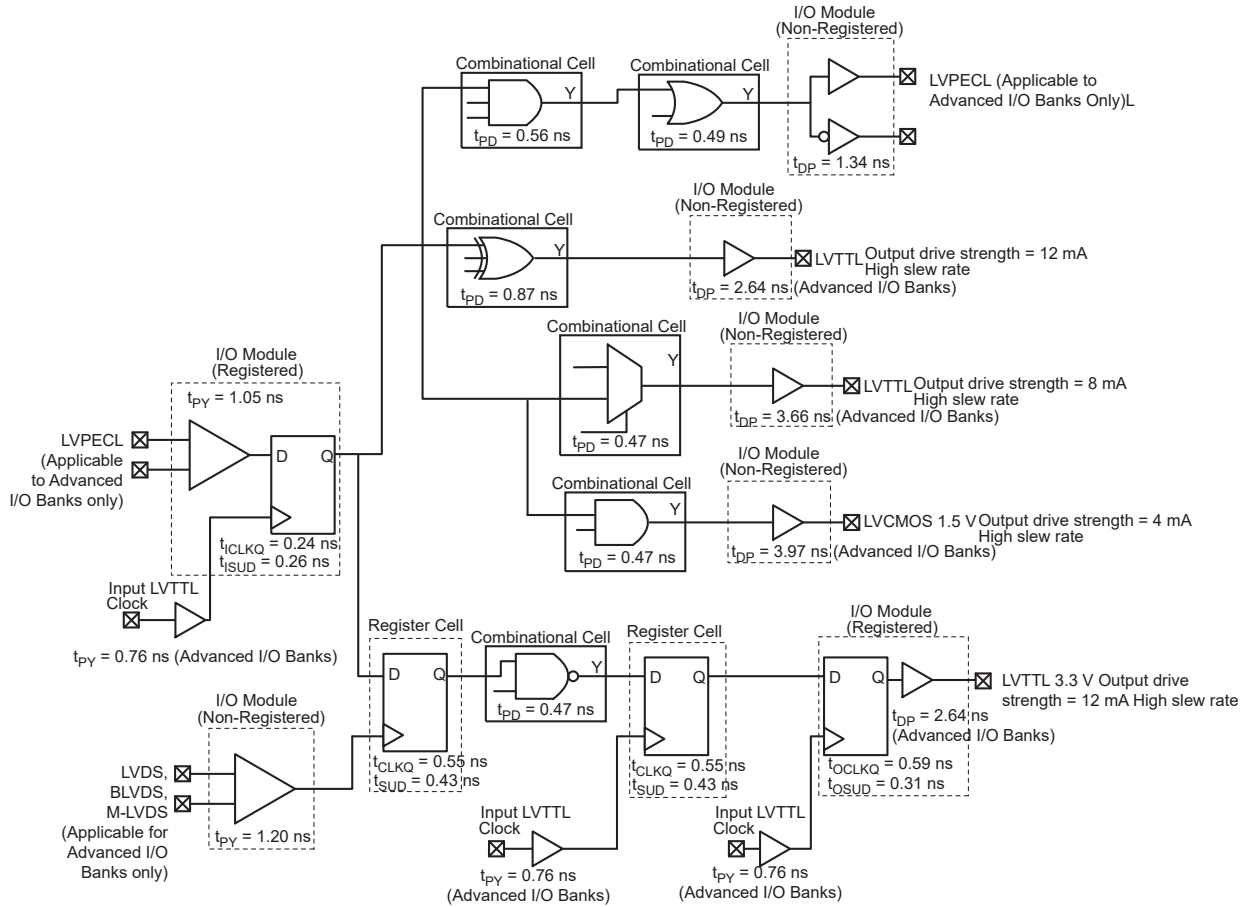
I/O Module (Non-Registered)

Combinational Cell

Combinational Cell

Y

Y

LVPECL (Applicable to Advanced I/O Banks Only)L

$t_{PD}$ = 0.56 ns

$t_{PD}$ = 0.49 ns

$t_{DP}$ = 1.34 ns

I/O Module (Non-Registered)

Combinational Cell

Y

LVTTL Output drive strength = 12 mA High slew rate

$t_{PD}$ = 0.87 ns

$t_{DP}$ = 2.64 ns (Advanced I/O Banks)

Combinational Cell

I/O Module (Non-Registered)

Y

I/O Module (Registered)

LVTTL Output drive strength = 8 mA High slew rate

$t_{PY}$ = 1.05 ns

$t_{DP}$ = 3.66 ns (Advanced I/O Banks)

$t_{PD}$ = 0.47 ns

LVPECL (Applicable to Advanced I/O Banks only)

D

Q

I/O Module (Non-Registered)

Combinational Cell

Y

LVCMOS 1.5 V Output drive strength = 4 mA High slew rate

$t_{ICLKQ}$ = 0.24 ns

$t_{ISUD}$ = 0.26 ns

$t_{PD}$ = 0.47 ns

$t_{DP}$ = 3.97 ns (Advanced I/O Banks)

Input LVTTL Clock

I/O Module (Registered)

Register Cell

Combinational Cell

Register Cell

$t_{PY}$ = 0.76 ns (Advanced I/O Banks)

D

Q

Y

D

Q

D

Q

LVTTL 3.3 V Output drive strength = 12 mA High slew rate

I/O Module (Non-Registered)

$t_{PD}$ = 0.47 ns

$t_{DP}$ = 2.64 ns (Advanced I/O Banks)

$t_{CLKQ}$ = 0.55 ns

$t_{SUD}$ = 0.43 ns

LVDS, BLVDS, M-LVDS (Applicable for Advanced I/O Banks only)

$t_{CLKQ}$ = 0.55 ns

$t_{SUD}$ = 0.43 ns

$t_{OCLKQ}$ = 0.59 ns

$t_{OSUD}$ = 0.31 ns

$t_{PY}$ = 1.20 ns

Input LVTTL Clock

Input LVTTL Clock

$t_{PY}$ = 0.76 ns (Advanced I/O Banks)

$t_{PY}$ = 0.76 ns (Advanced I/O Banks)